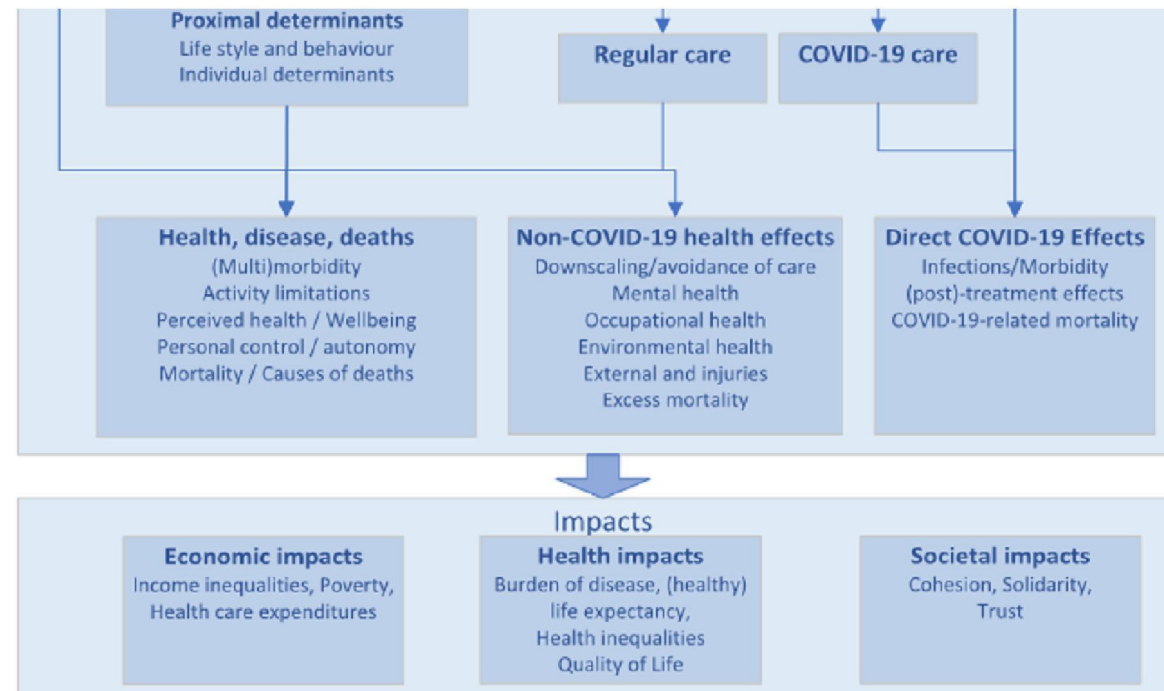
Proximal determinants
Life style and behaviour
Individual determinants

Regular care

COVID-19 care

Health, disease, deaths
(Multi)morbidity
Activity limitations
Perceived health / Wellbeing
Personal control / autonomy
Mortality / Causes of deaths

Non-COVID-19 health effects
Downscaling/avoidance of care
Mental health
Occupational health
Environmental health
External and injuries
Excess mortality

Direct COVID-19 Effects
Infections/Morbidity
(post)-treatment effects
COVID-19-related mortality

Impacts

Economic impacts
Income inequalities, Poverty,
Health care expenditures

Health impacts
Burden of disease, (healthy)
life expectancy,
Health inequalities
Quality of Life

Societal impacts
Cohesion, Solidarity,
Trust